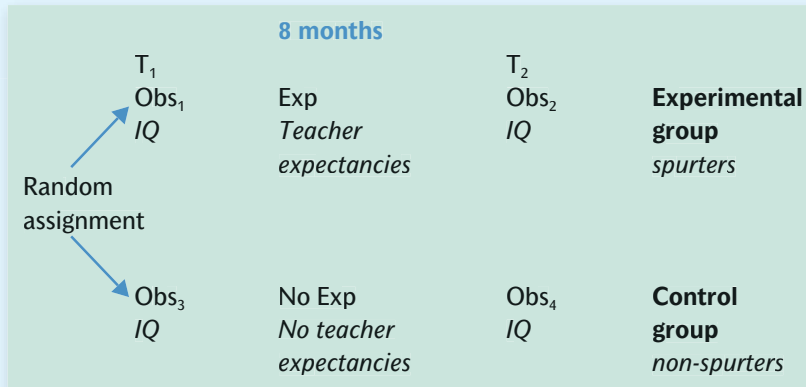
8 months

$T_1$
$Obs_1$
*IQ*

Exp
*Teacher expectancies*

$T_2$
$Obs_2$
*IQ*

**Experimental group**
*spurters*

Random assignment

$Obs_3$
*IQ*

No Exp
*No teacher expectancies*

$Obs_4$
*IQ*

**Control group**
*non-spurters*